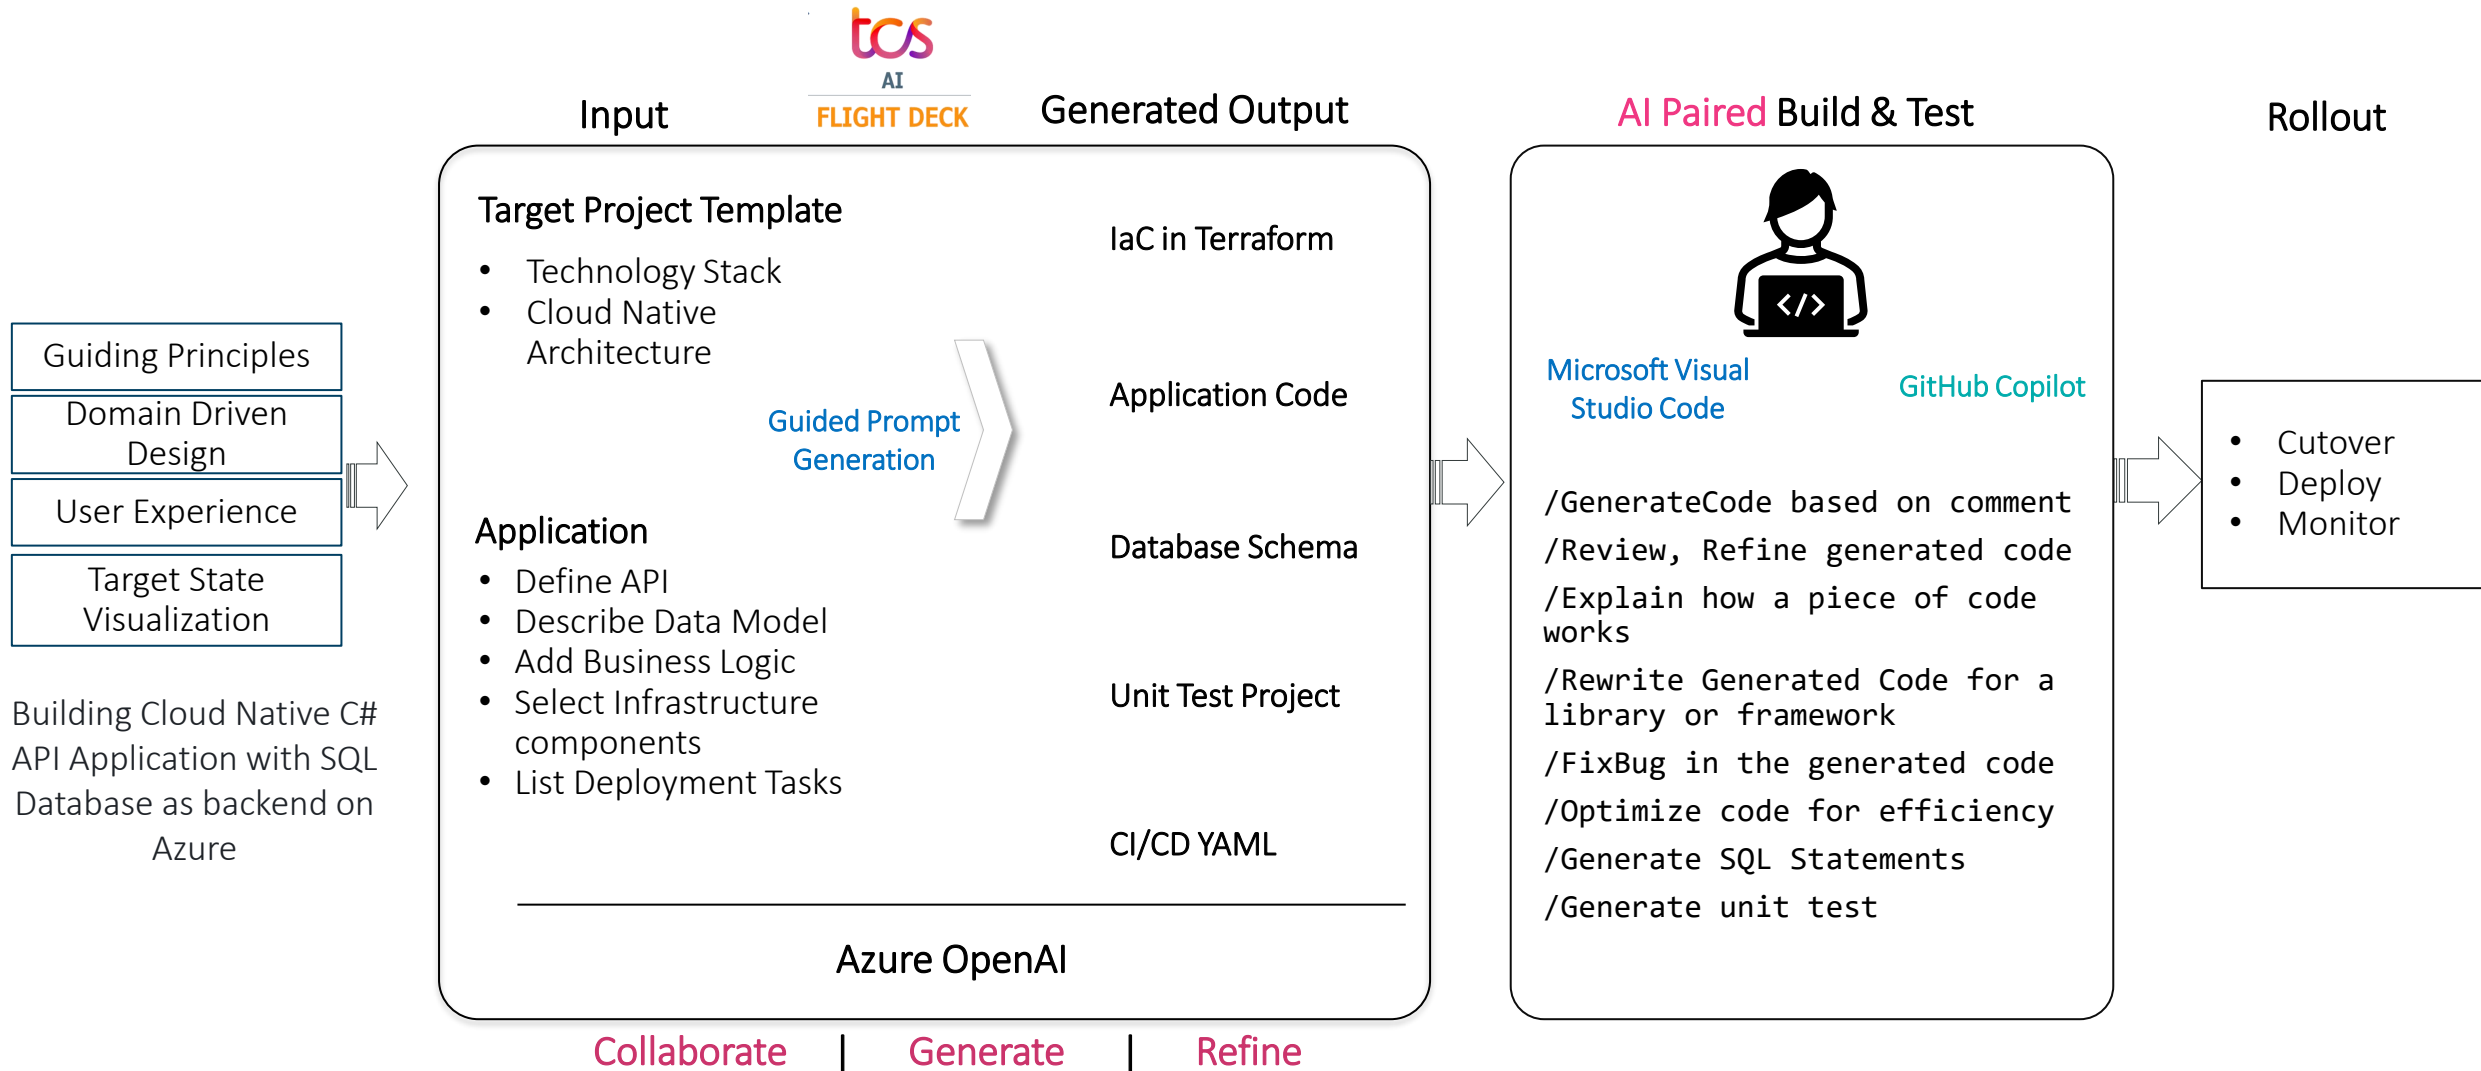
tcs AI FLIGHT DECK

Input

Generated Output

AI Paired Build & Test

Rollout

Guiding Principles

Domain Driven Design

User Experience

Target State Visualization

Building Cloud Native C# API Application with SQL Database as backend on Azure

Target Project Template

- Technology Stack
- Cloud Native Architecture

Guided Prompt Generation

Application

- Define API
- Describe Data Model
- Add Business Logic
- Select Infrastructure components
- List Deployment Tasks

IaC in Terraform

Application Code

Database Schema

Unit Test Project

CI/CD YAML

Azure OpenAI

Microsoft Visual Studio Code

GitHub Copilot

/GenerateCode based on comment
/Review, Refine generated code
/Explain how a piece of code works
/Rewrite Generated Code for a library or framework
/FixBug in the generated code
/Optimize code for efficiency
/Generate SQL Statements
/Generate unit test

- Cutover
- Deploy
- Monitor

Collaborate | Generate | Refine